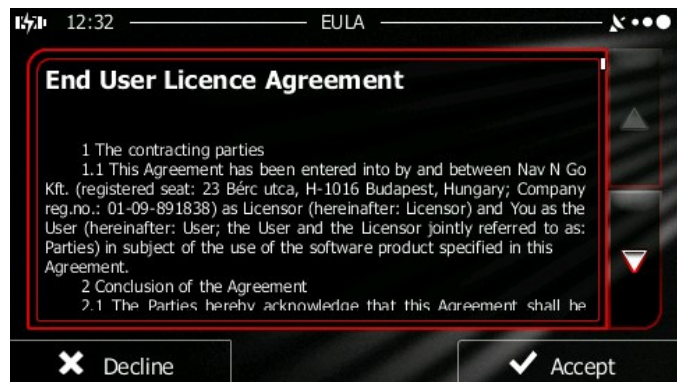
12:32 EULA

End User Licence Agreement

1 The contracting parties

1.1 This Agreement has been entered into by and between Nav N Go Kft. (registered seat: 23 Bérc utca, H-1016 Budapest, Hungary; Company reg.no.: 01-09-891838) as Licensor (hereinafter: Licensor) and You as the User (hereinafter: User; the User and the Licensor jointly referred to as: Parties) in subject of the use of the software product specified in this Agreement.

2 Conclusion of the Agreement

2.1 The Parties hereby acknowledge that this Agreement shall be

Decline

Accept